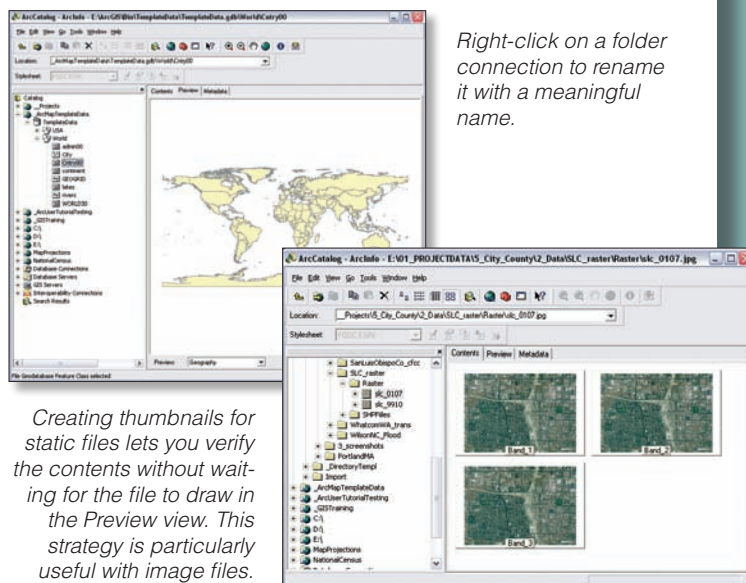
ArcCatalog - ArcInfo - E:\ArcGIS\Bin\TemplateData\TemplateData.gdb\World\Cntry00

File Edit View Go Tools Window Help

Location: ArcMapTemplateData\TemplateData.gdb\World\Cntry00

Stylesheet: FGDC ESRI

Contents Preview Metadata

Catalog
_Projects
_ArcMapTemplateData
TemplateData
USA
World
admin00
City
Cntry00
continent
GEOGRID
lakes
rivers
WORLD30
_ArcUserTutorialTesting
_GISTraining
C:\
D:\
E:\
MapProjections
NationalCensus
Database Connections
Database Servers
GIS Servers
Interoperability Connections
Search Results

Preview: Geography

File Geodatabase Feature Class selected

Right-click on a folder connection to rename it with a meaningful name.

ArcCatalog - ArcInfo - E:\01_PROJECTDATA\5_City_County\2_Data\SLC_raster\Raster\slc_0107.jpg

File Edit View Go Tools Window Help

Location: _Projects\5_City_County\2_Data\SLC_raster\Raster\slc_0107.jpg

Stylesheet: FGDC ESRI

SanLuisObispoCo_cfcc
SLC_raster
Raster
slc_0107
slc_9910
SHPFiles
WhatcomWA_trans
WilsonNC_Flood
3_screenshots
PortlandMA
_DirectoryTempl
Import
_ArcMapTemplateData
_ArcUserTutorialTesting
_GISTraining
C:\
D:\
E:\
MapProjections
NationalCensus

Contents Preview Metadata

Band_1
Band_2
Band_3

Creating thumbnails for static files lets you verify the contents without waiting for the file to draw in the Preview view. This strategy is particularly useful with image files.